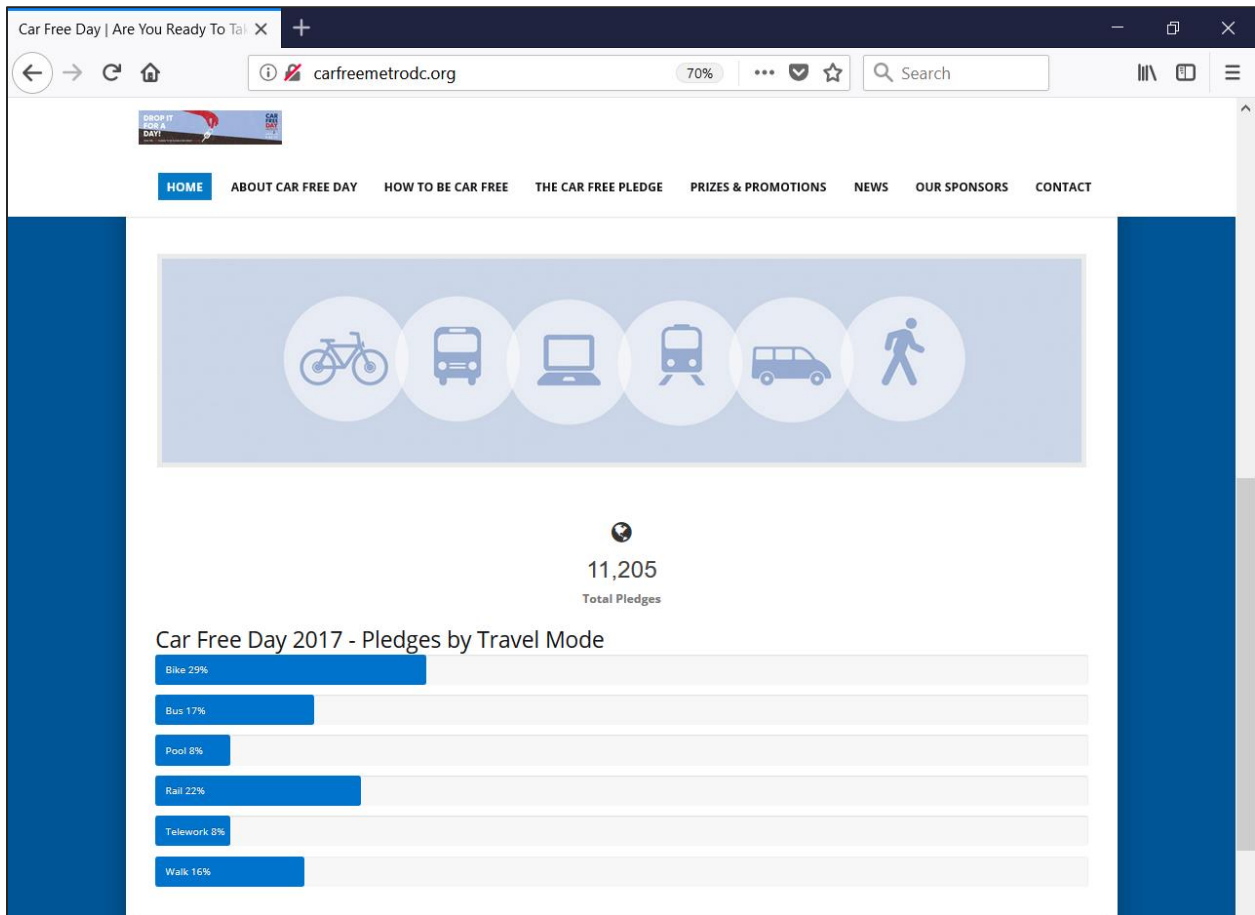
Car Free Day | Are You Ready To Tal

carfreemetrodc.org

70%

Search

DROP IT FOR A DAY!

CAR FREE DAY

HOME ABOUT CAR FREE DAY HOW TO BE CAR FREE THE CAR FREE PLEDGE PRIZES & PROMOTIONS NEWS OUR SPONSORS CONTACT

11,205

Total Pledges

Car Free Day 2017 - Pledges by Travel Mode

Bike 29%

Bus 17%

Pool 8%

Rail 22%

Telework 8%

Walk 16%